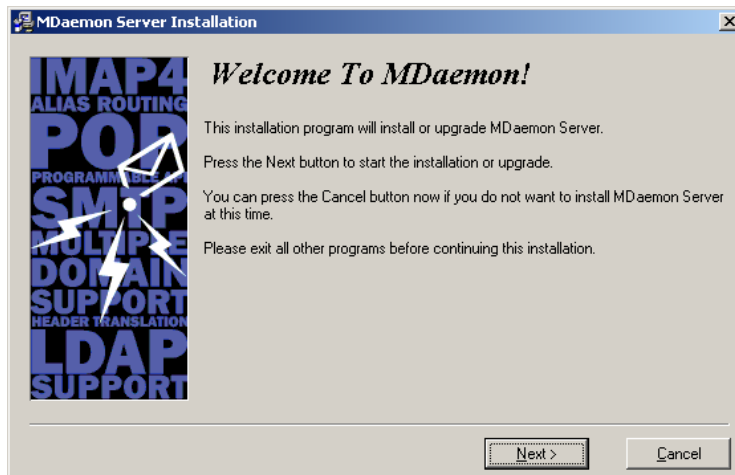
MDaemon Server Installation

IMAP4
ALIAS ROUTING
POP
PROGRAMMABLE A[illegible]
SM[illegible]P
MULTIP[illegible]E
DOMAIN
SUPPORT
HEADER TRANSLATION
LDAP
SUPPORT

Welcome To MDaemon!

This installation program will install or upgrade MDaemon Server.

Press the Next button to start the installation or upgrade.

You can press the Cancel button now if you do not want to install MDaemon Server at this time.

Please exit all other programs before continuing this installation.

Next >

Cancel